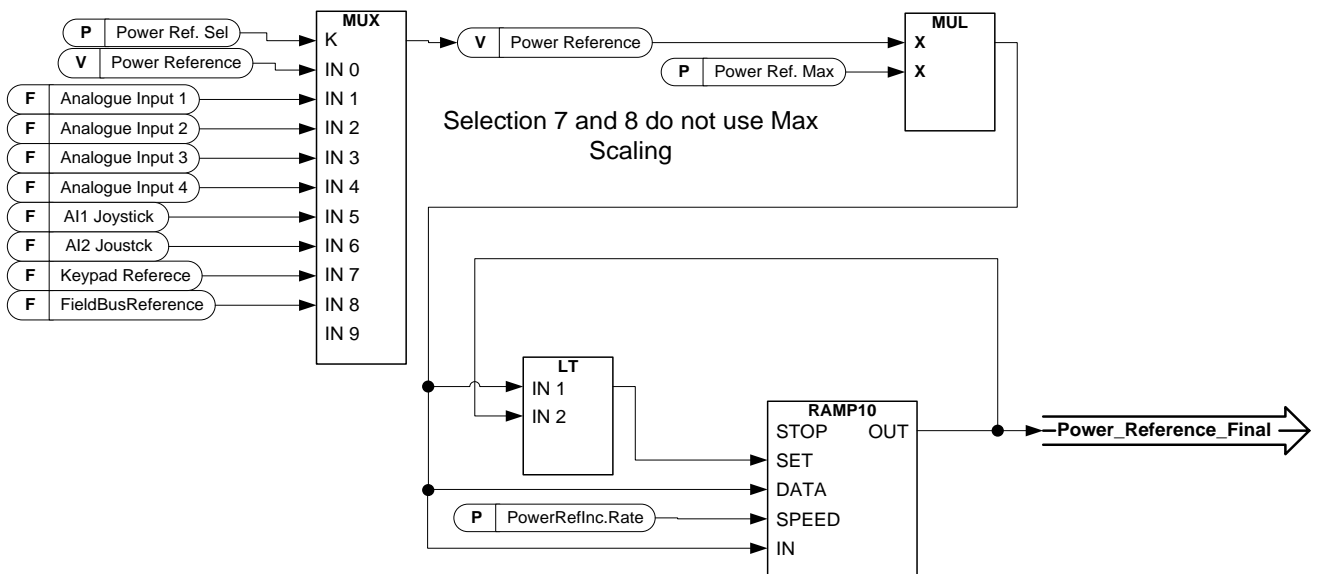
P Power Ref. Sel
V Power Reference
F Analogue Input 1
F Analogue Input 2
F Analogue Input 3
F Analogue Input 4
F AI1 Joystick
F AI2 Joustck
F Keypad Referece
F FieldBusReference

MUX
K
IN 0
IN 1
IN 2
IN 3
IN 4
IN 5
IN 6
IN 7
IN 8
IN 9

V Power Reference

MUL
X
X

P Power Ref. Max

Selection 7 and 8 do not use Max Scaling

LT
IN 1
IN 2

RAMP10
STOP OUT
SET
DATA
SPEED
IN

P PowerRefInc.Rate

Power_Reference_Final